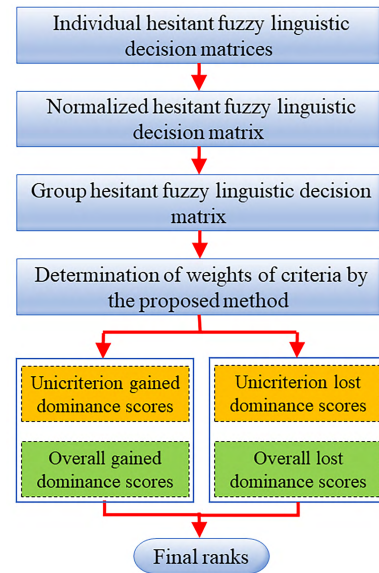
Individual hesitant fuzzy linguistic decision matrices

Normalized hesitant fuzzy linguistic decision matrix

Group hesitant fuzzy linguistic decision matrix

Determination of weights of criteria by the proposed method

Unicriterion gained dominance scores

Overall gained dominance scores

Unicriterion lost dominance scores

Overall lost dominance scores

Final ranks